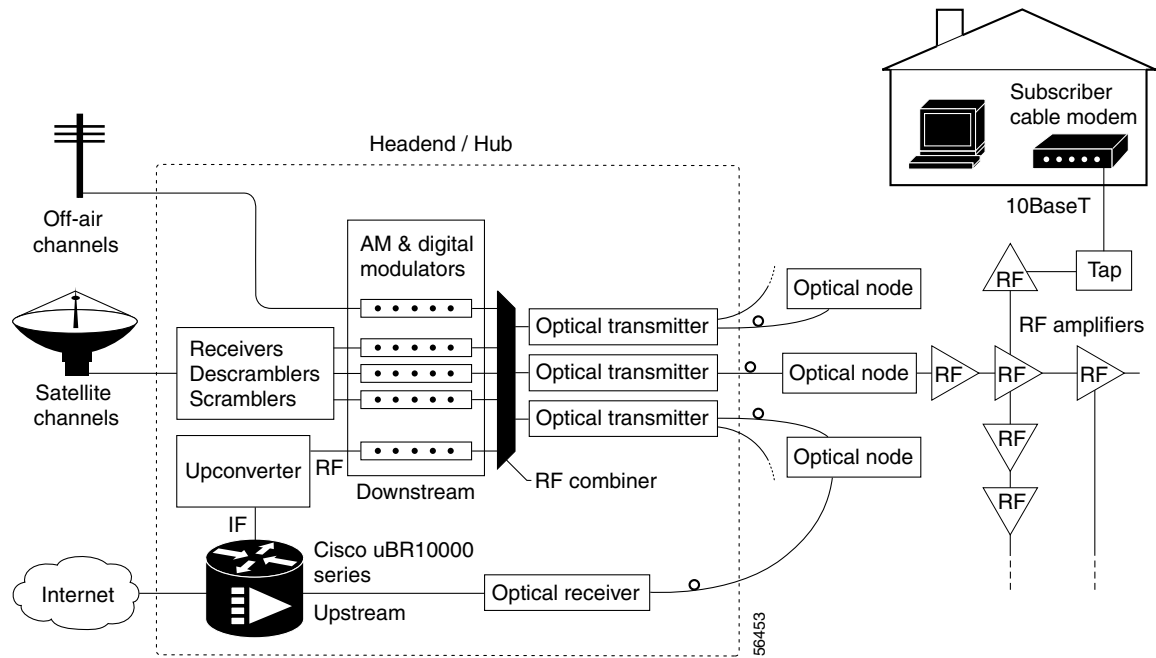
Subscriber cable modem

Headend / Hub

Off-air channels

10BaseT

AM & digital modulators

Tap

RF

Optical node

Optical transmitter

RF amplifiers

Receivers Descramblers Scramblers

Optical transmitter

Optical node

RF

RF

RF

Satellite channels

Optical transmitter

RF

Upconverter

RF

Optical node

Downstream

RF combiner

RF

IF

Cisco uBR10000 series

Internet

Upstream

Optical receiver

56453